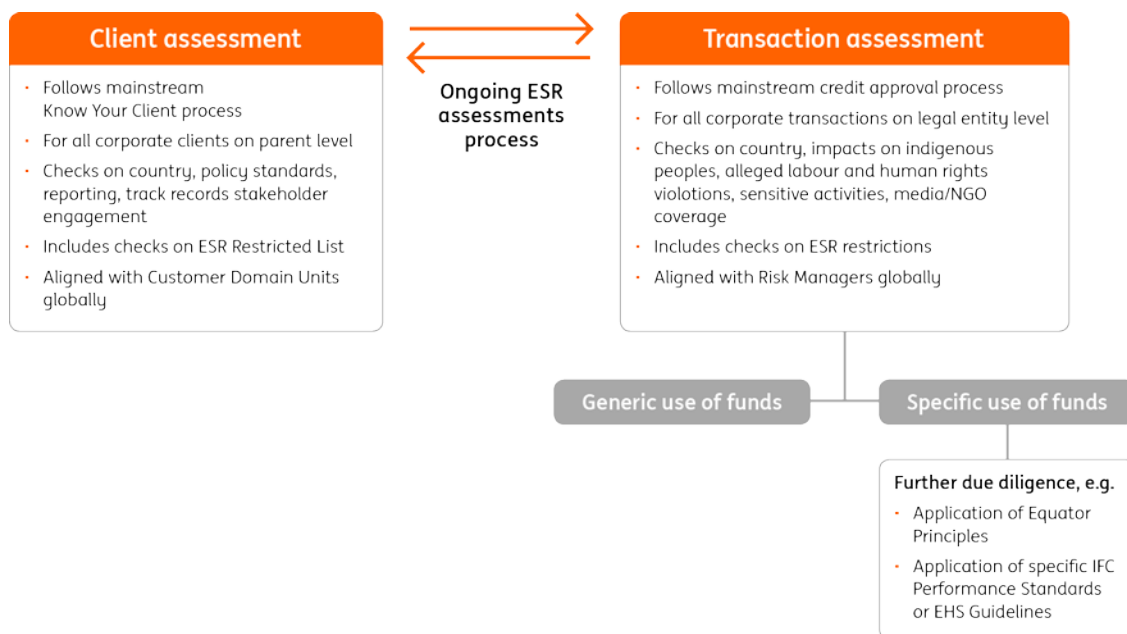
Client assessment

- Follows mainstream Know Your Client process
- For all corporate clients on parent level
- Checks on country, policy standards, reporting, track records stakeholder engagement
- Includes checks on ESR Restricted List
- Aligned with Customer Domain Units globally

Ongoing ESR assessments process

Transaction assessment

- Follows mainstream credit approval process
- For all corporate transactions on legal entity level
- Checks on country, impacts on indigenous peoples, alleged labour and human rights violotions, sensitive activities, media/NGO coverage
- Includes checks on ESR restrictions
- Aligned with Risk Managers globally

Generic use of funds

Specific use of funds

Further due diligence, e.g.

- Application of Equator Principles
- Application of specific IFC Performance Standards or EHS Guidelines